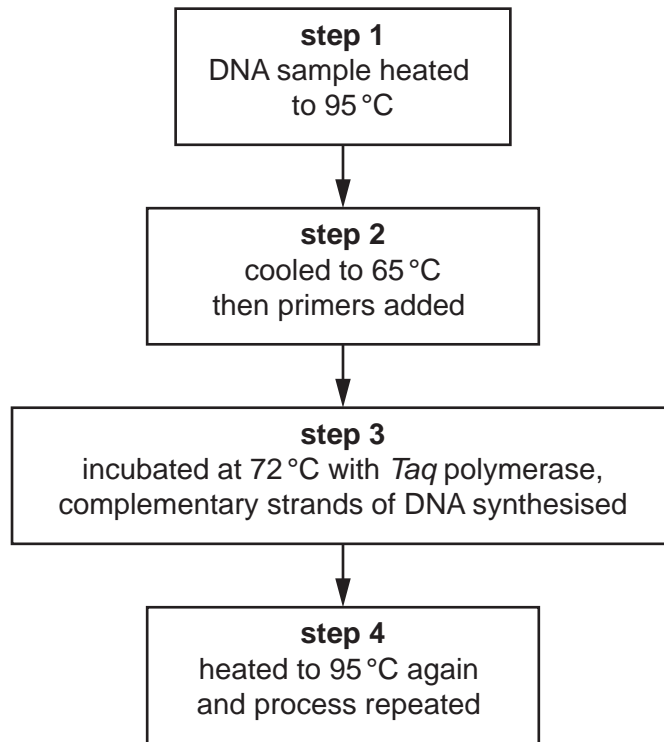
step 1
DNA sample heated to 95 °C

step 2
cooled to 65 °C then primers added

step 3
incubated at 72 °C with Taq polymerase, complementary strands of DNA synthesised

step 4
heated to 95 °C again and process repeated